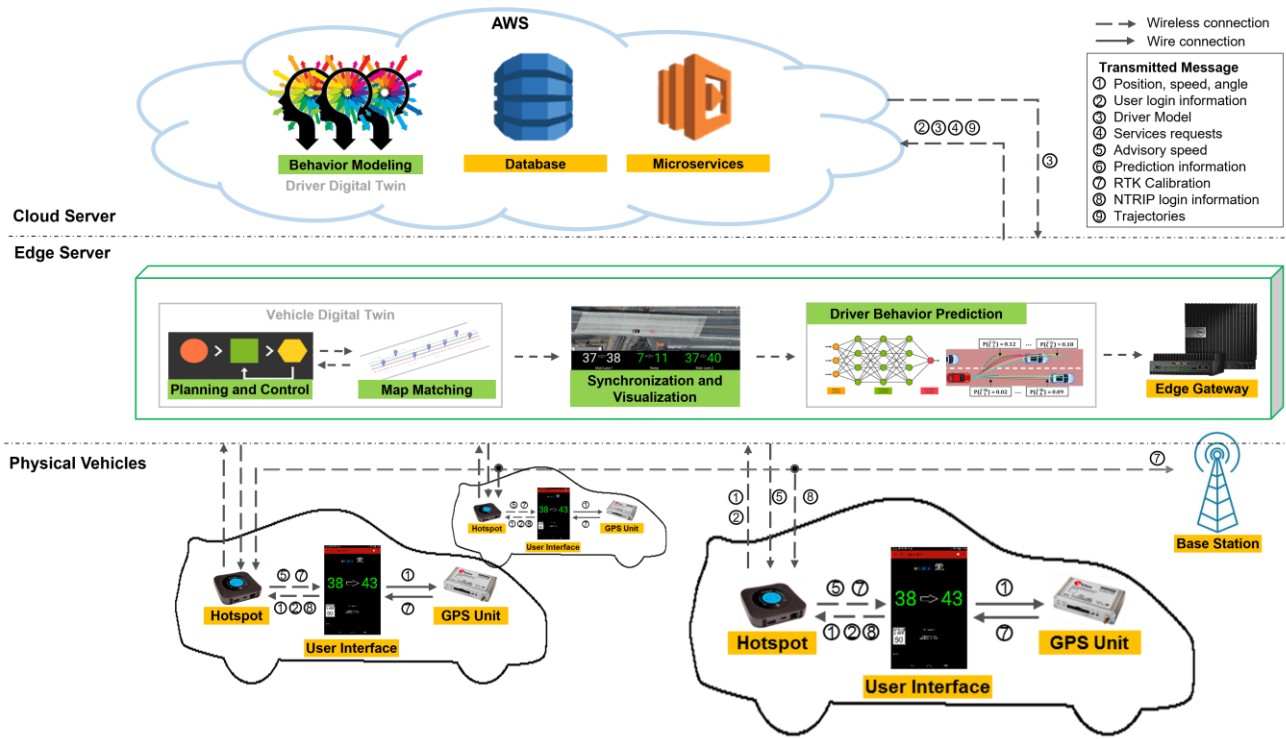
AWS

Behavior Modeling
Driver Digital Twin

Database

Microservices

Wireless connection
Wire connection

Transmitted Message
① Position, speed, angle
② User login information
③ Driver Model
④ Services requests
⑤ Advisory speed
⑥ Prediction information
⑦ RTK Calibration
⑧ NTRIP login information
⑨ Trajectories

②③④⑨

③

Cloud Server

Edge Server

Vehicle Digital Twin

Planning and Control

Map Matching

37 38 7 11 37 40

Synchronization and Visualization

Driver Behavior Prediction

Edge Gateway

Physical Vehicles

⑦

Base Station

⑤⑦
①②⑧

Hotspot

User Interface

GPS Unit

①
②

⑤

⑧

⑤ ⑦
①②⑧

Hotspot

38 43

User Interface

①
⑦

GPS Unit

⑤⑦
①②⑧

Hotspot

38 43

User Interface

①
⑦

GPS Unit